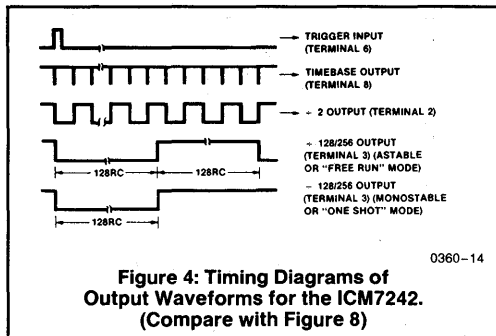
TRIGGER INPUT (TERMINAL 6)

TIMEBASE OUTPUT (TERMINAL 8)

÷ 2 OUTPUT (TERMINAL 2)

128RC

128RC

÷ 128/256 OUTPUT (TERMINAL 3) (ASTABLE OR "FREE RUN" MODE)

128RC

÷ 128/256 OUTPUT (TERMINAL 3) (MONOSTABLE OR "ONE SHOT" MODE)

0360–14

Figure 4: Timing Diagrams of Output Waveforms for the ICM7242. (Compare with Figure 8)